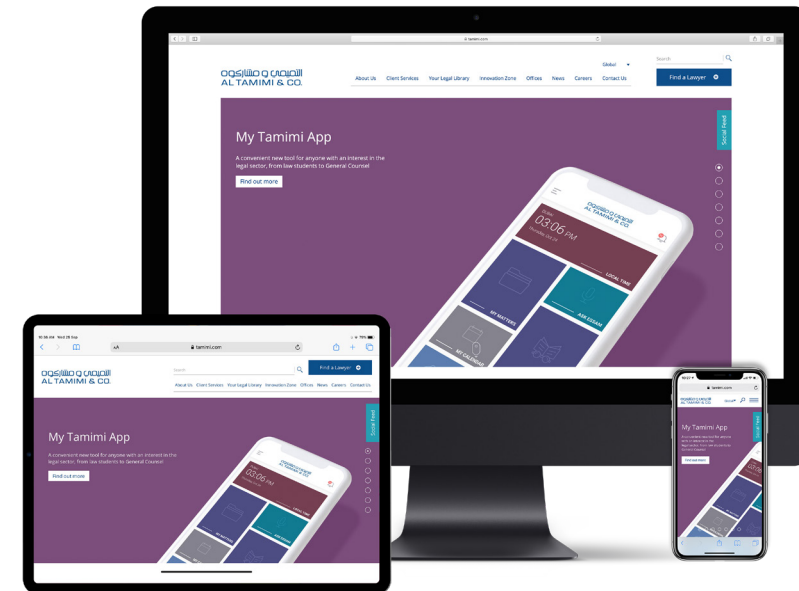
tamimi.com

التميمي و مشاركوه
AL TAMIMI & CO.

Global

Search

About Us Client Services Your Legal Library Innovation Zone Offices News Careers Contact Us

Find a Lawyer

Social Feed

My Tamimi App

A convenient new tool for anyone with an interest in the legal sector, from law students to General Counsel

Find out more

التميمي و مشاركوه
AL TAMIMI & CO.

03:06 PM

LOCAL TIME

MY MATTERS

ASK ESSAM

MY CALENDAR

10:36 AM Wed 26 Sep

AA tamimi.com

التميمي و مشاركوه
AL TAMIMI & CO.

Search

Find a Lawyer

About Us Client Services Your Legal Library Innovation Zone Offices News Careers Contact Us

Social Feed

My Tamimi App

A convenient new tool for anyone with an interest in the legal sector, from law students to General Counsel

Find out more

03:06 PM

tamimi.com

التميمي و مشاركوه
AL TAMIMI & CO.

My Tamimi App

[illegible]

Find out more

Social Feed